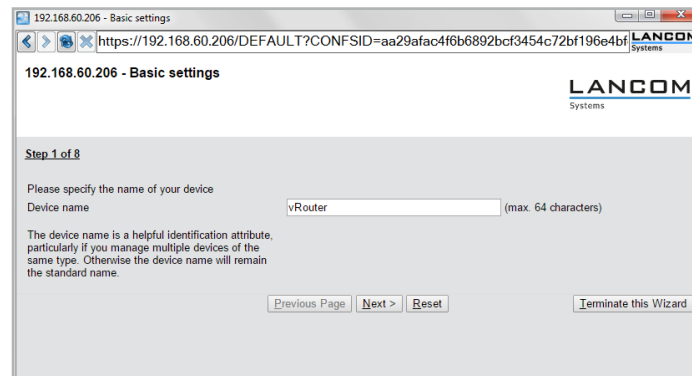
192.168.60.206 - Basic settings

https://192.168.60.206/DEFAULT?CONFSID=aa29afac4f6b6892bcf3454c72bf196e4bf

LANCOM Systems

192.168.60.206 - Basic settings

LANCOM Systems

Step 1 of 8

Please specify the name of your device

Device name vRouter (max. 64 characters)

The device name is a helpful identification attribute, particularly if you manage multiple devices of the same type. Otherwise the device name will remain the standard name.

Previous Page Next > Reset Terminate this Wizard